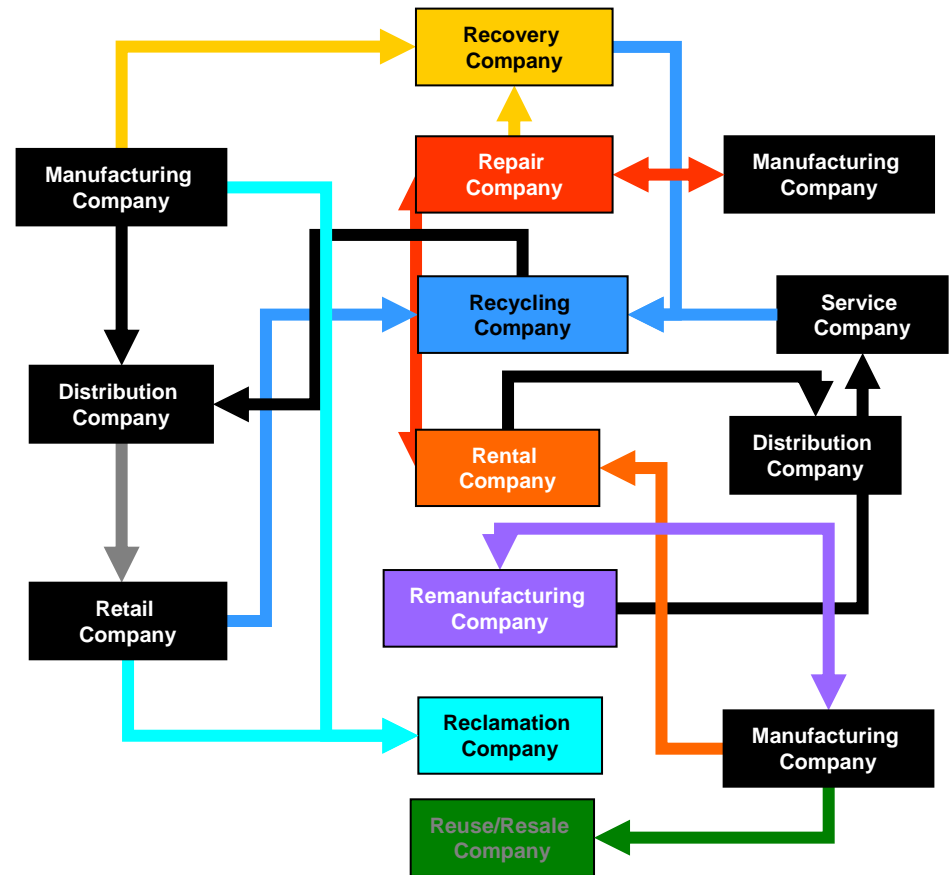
Recovery Company

Manufacturing Company

Repair Company

Manufacturing Company

Recycling Company

Service Company

Distribution Company

Rental Company

Distribution Company

Remanufacturing Company

Retail Company

Reclamation Company

Manufacturing Company

Reuse/Resale Company